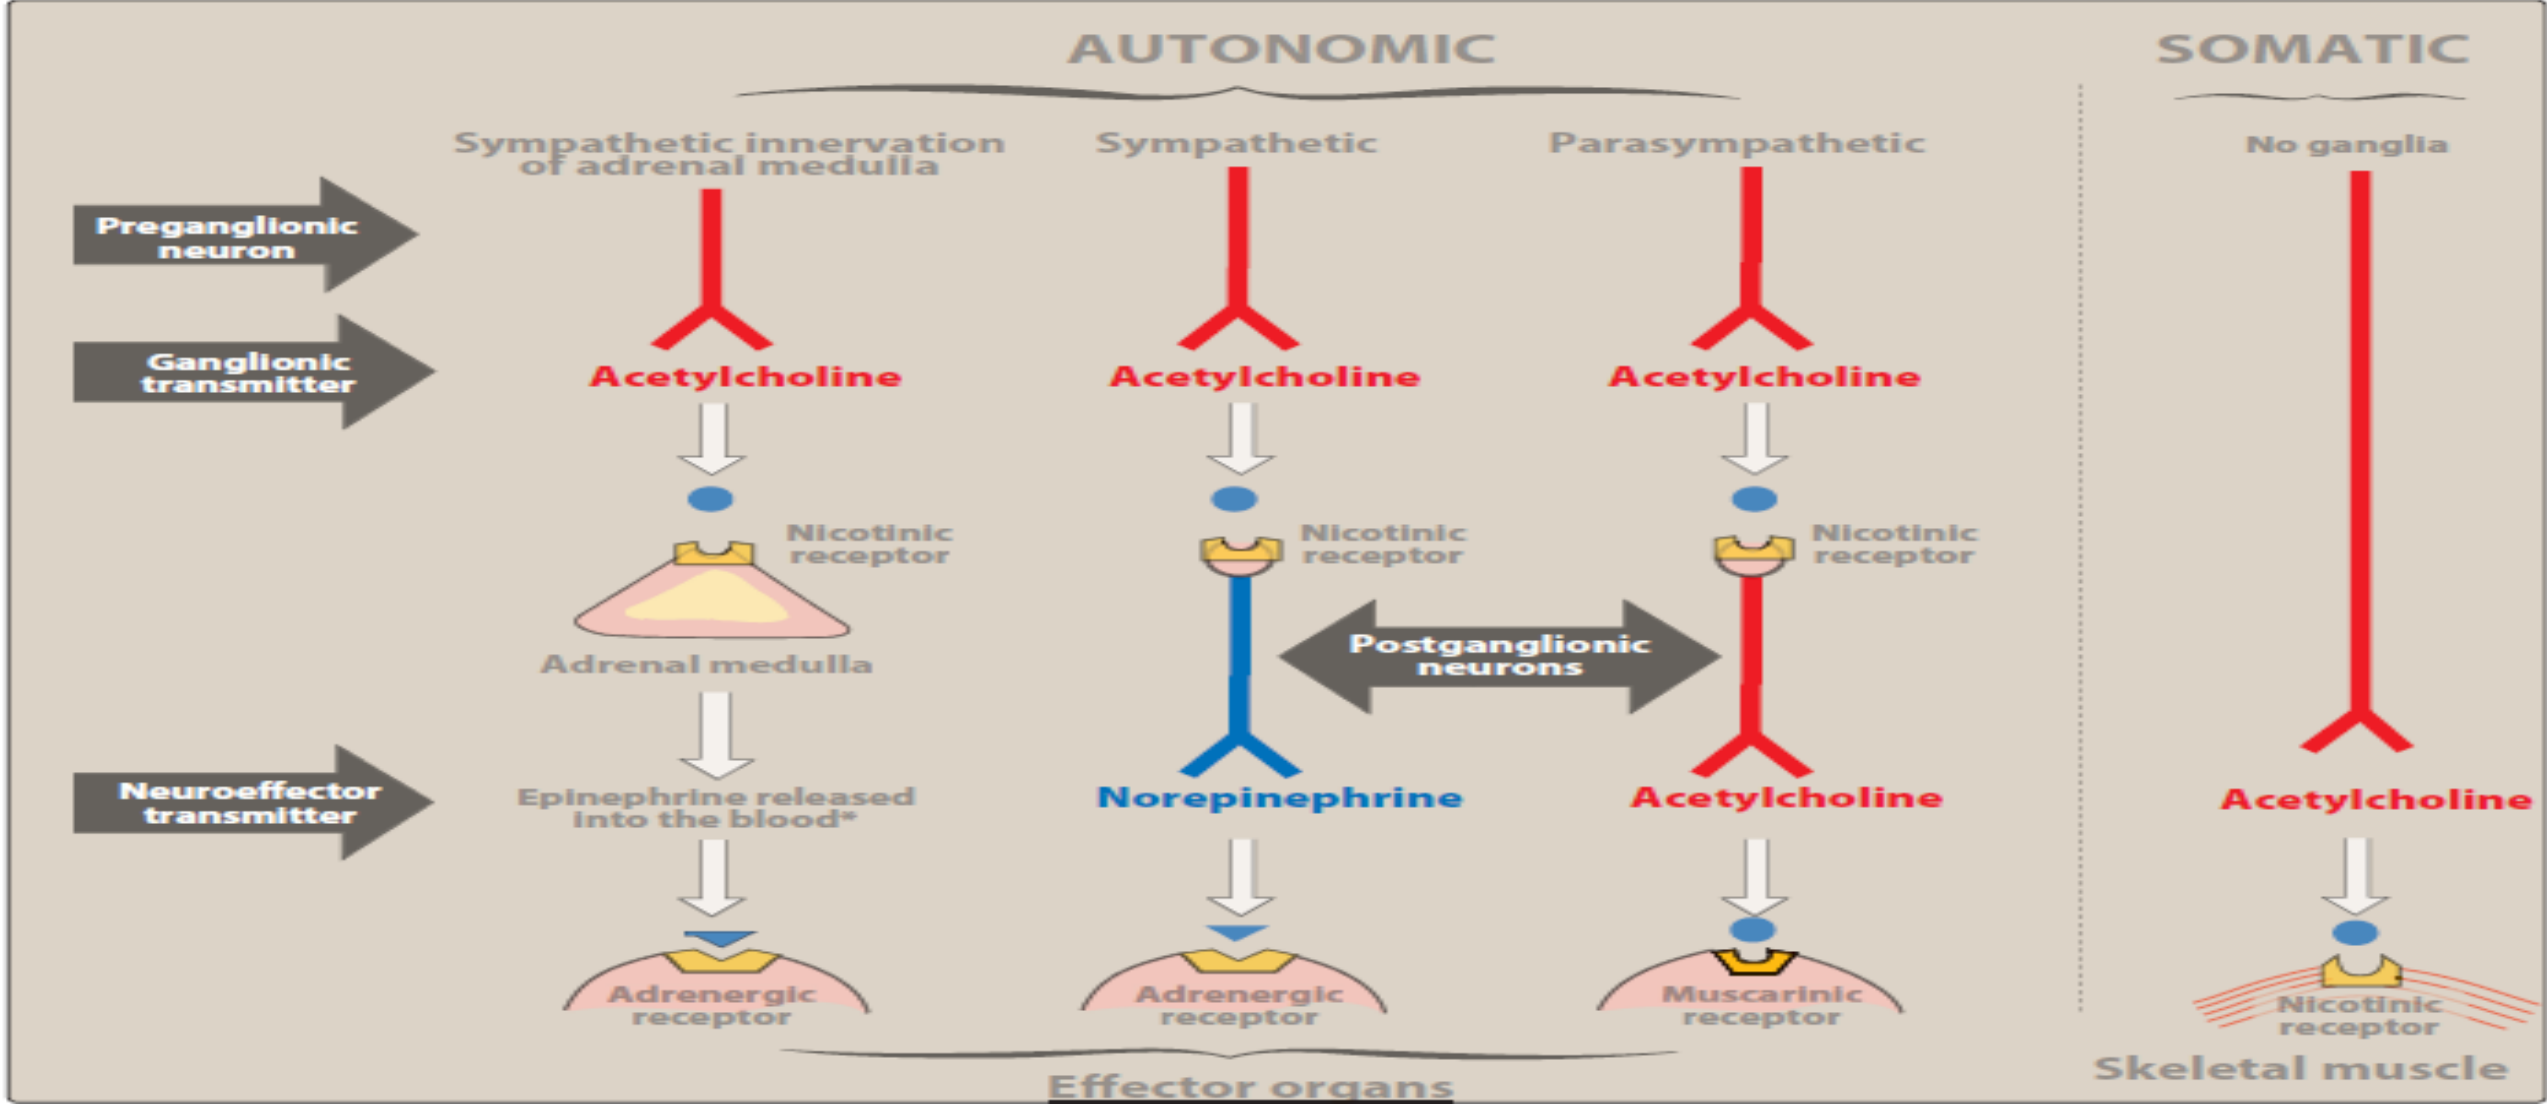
AUTONOMIC

SOMATIC

Sympathetic innervation of adrenal medulla

Sympathetic

Parasympathetic

No ganglia

Preganglionic neuron

Ganglionic transmitter

Acetylcholine

Acetylcholine

Acetylcholine

Nicotinic receptor

Nicotinic receptor

Nicotinic receptor

Adrenal medulla

Postganglionic neurons

Neuroeffector transmitter

Epinephrine released into the blood*

Norepinephrine

Acetylcholine

Acetylcholine

Adrenergic receptor

Adrenergic receptor

Muscarinic receptor

Nicotinic receptor

Effector organs

Skeletal muscle